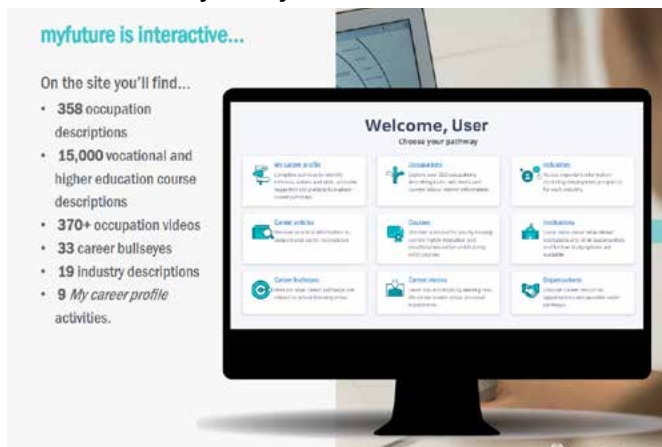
myfuture is interactive...

On the site you'll find...

- **358** occupation descriptions
- **15,000** vocational and higher education course descriptions
- **370+** occupation videos
- **33** career bullseyes
- **19** industry descriptions
- **9** *My career profile* activities.

Welcome, User

Choose your pathway

My career profile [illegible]

Occupations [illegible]

Industries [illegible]

Career articles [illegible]

Courses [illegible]

Institutions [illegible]

Career bullseyes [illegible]

Career stories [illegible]

Organisations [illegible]